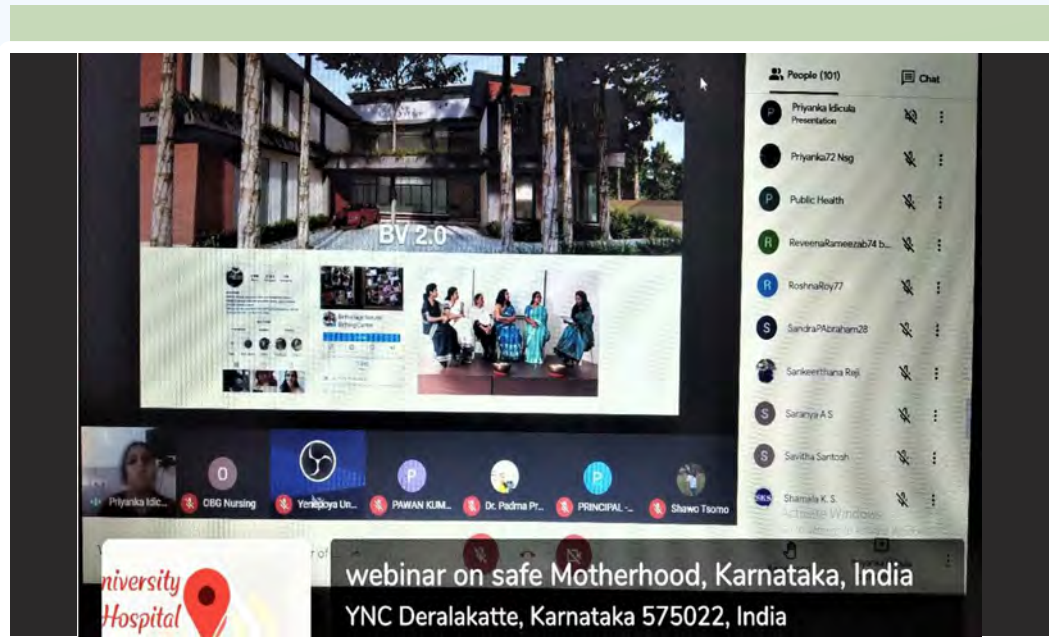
People (101)

Chat

Priyanka Idicula
Presentation

Priyanka72 Nag

Public Health

ReveenaRameezab74 b...

RoshnaRoy77

SandraPAbraham28

Sankeerthana Reji

Saranya A S

Savitha Santosh

Shamala K S

Activate Windows

BV 2.0

Priyanka Idic...

OBG Nursing

Yenepoya Un...

PAWAN KUM...

Dr. Padma Pr...

PRINCIPAL -...

Shawo Tsomo

niversity
Hospital

webinar on safe Motherhood, Karnataka, India
YNC Deralakatte, Karnataka 575022, India